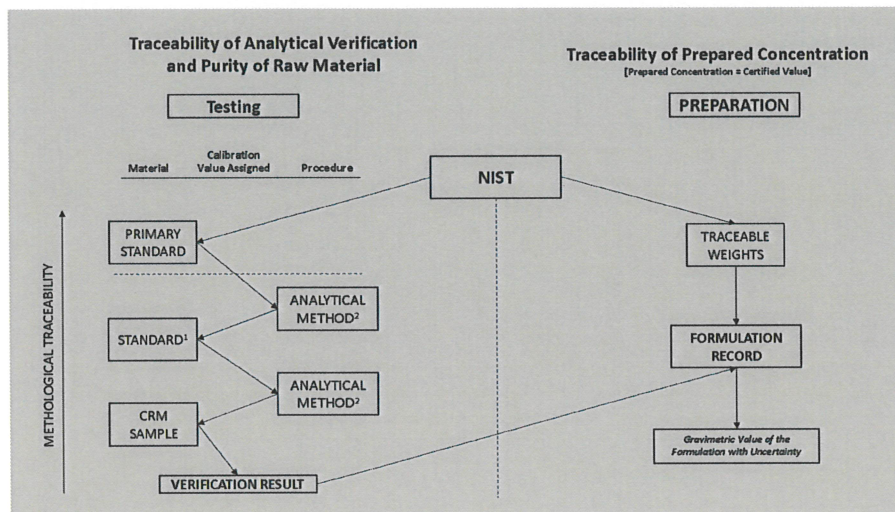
Traceability of Analytical Verification and Purity of Raw Material

Testing

Material

Calibration Value Assigned

Procedure

Traceability of Prepared Concentration
[Prepared Concentration = Certified Value]

PREPARATION

NIST

PRIMARY STANDARD

ANALYTICAL METHOD²

STANDARD¹

ANALYTICAL METHOD²

CRM SAMPLE

VERIFICATION RESULT

TRACEABLE WEIGHTS

FORMULATION RECORD

Gravimetric Value of the Formulation with Uncertainty

METHOLOGICAL TRACEABILITY